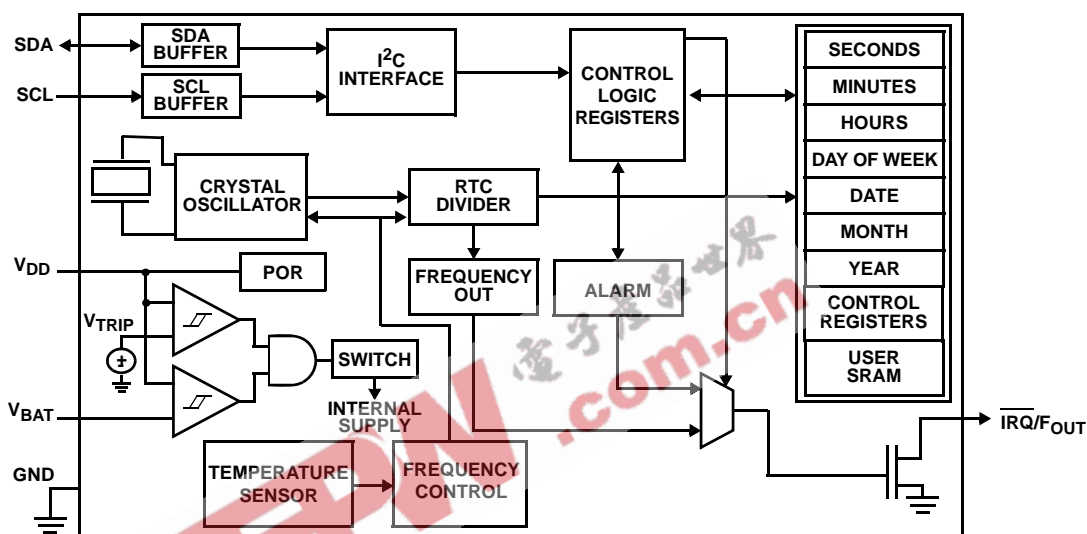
SDA
SCL
SDA BUFFER
SCL BUFFER
$I^2C$ INTERFACE
CONTROL LOGIC REGISTERS
SECONDS
MINUTES
HOURS
DAY OF WEEK
DATE
MONTH
YEAR
CONTROL REGISTERS
USER SRAM
CRYSTAL OSCILLATOR
RTC DIVIDER
$V_{DD}$
POR
FREQUENCY OUT
ALARM
$V_{TRIP}$
SWITCH
INTERNAL SUPPLY
$V_{BAT}$
GND
TEMPERATURE SENSOR
FREQUENCY CONTROL
$\overline{IRQ}/F_{OUT}$
电子产品世界
EDN
.com.cn